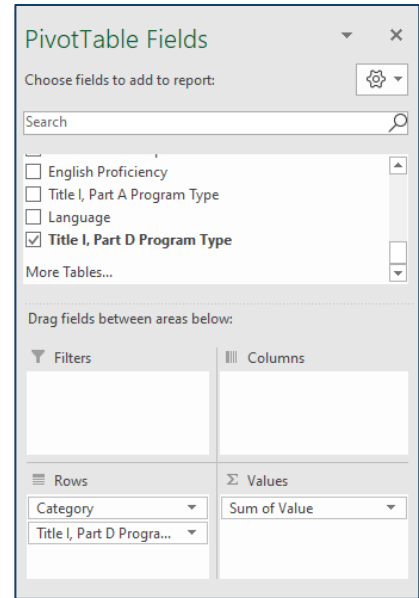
PivotTable Fields

Choose fields to add to report:

Search

English Proficiency

Title I, Part A Program Type

Language

Title I, Part D Program Type

More Tables...

Drag fields between areas below:

Filters

Columns

Rows

Category

Title I, Part D Progra...

Σ Values

Sum of Value